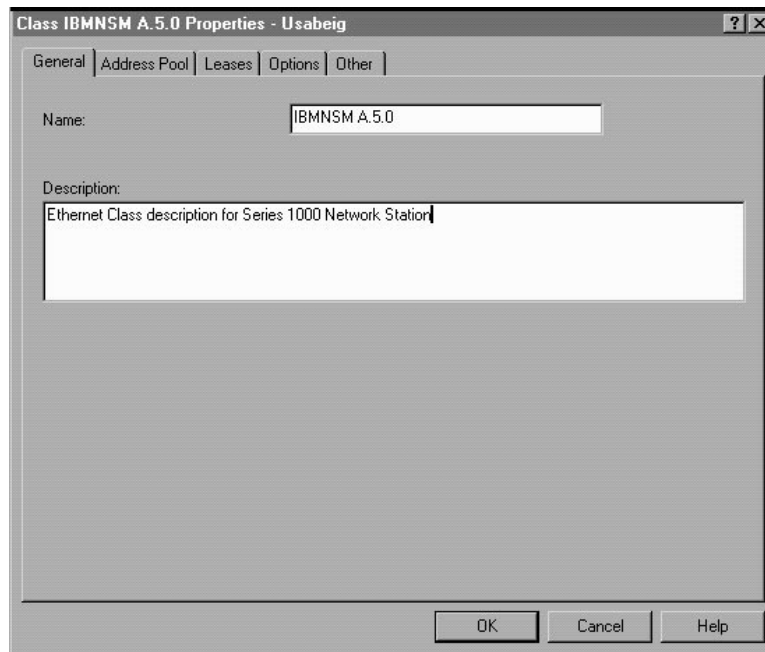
Class IBMNSM A.5.0 Properties - Usabeig

? X

General | Address Pool | Leases | Options | Other

Name: IBMNSM A.5.0

Description:

Ethernet Class description for Series 1000 Network Station

OK Cancel Help